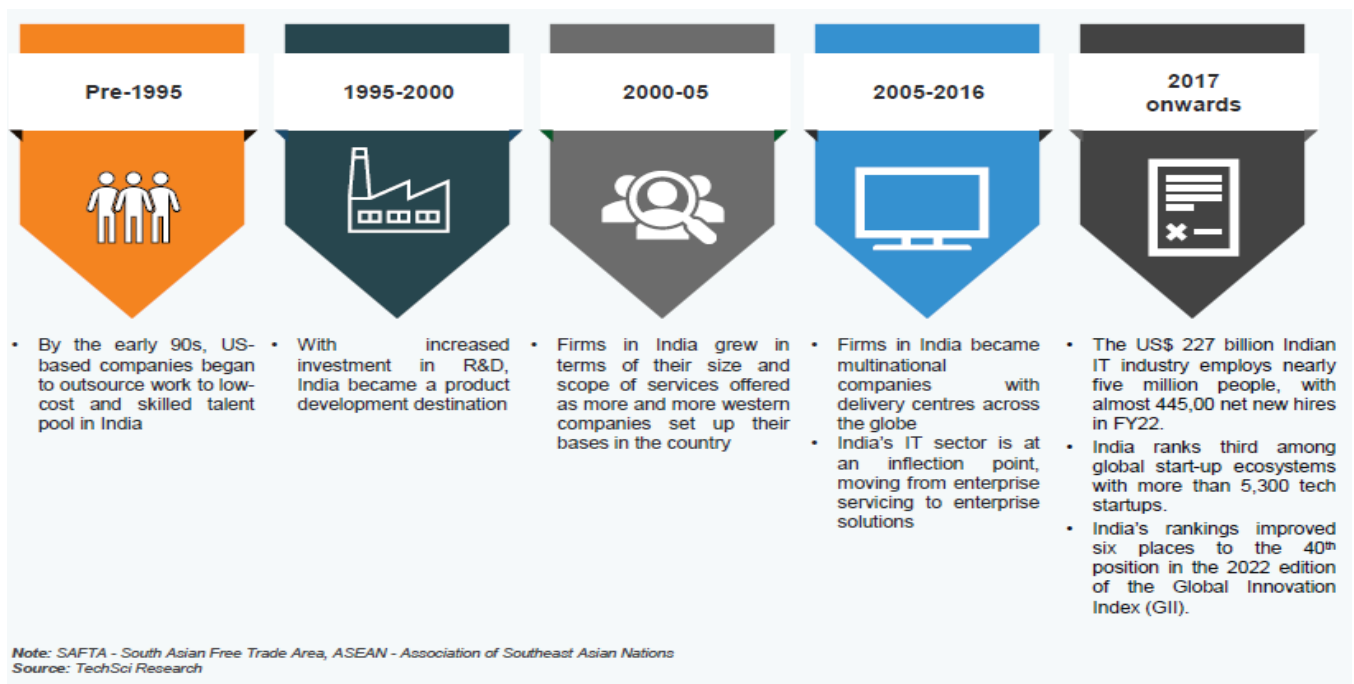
Pre-1995

1995-2000

2000-05

2005-2016

2017 onwards

- By the early 90s, US-based companies began to outsource work to low-cost and skilled talent pool in India

- With increased investment in R&D, India became a product development destination

- Firms in India grew in terms of their size and scope of services offered as more and more western companies set up their bases in the country

- Firms in India became multinational companies with delivery centres across the globe
- India's IT sector is at an inflection point, moving from enterprise servicing to enterprise solutions

- The US$ 227 billion Indian IT industry employs nearly five million people, with almost 445,00 net new hires in FY22.
- India ranks third among global start-up ecosystems with more than 5,300 tech startups.
- India's rankings improved six places to the 40$^{th}$ position in the 2022 edition of the Global Innovation Index (GII).

Note: SAFTA - South Asian Free Trade Area, ASEAN - Association of Southeast Asian Nations
Source: TechSci Research